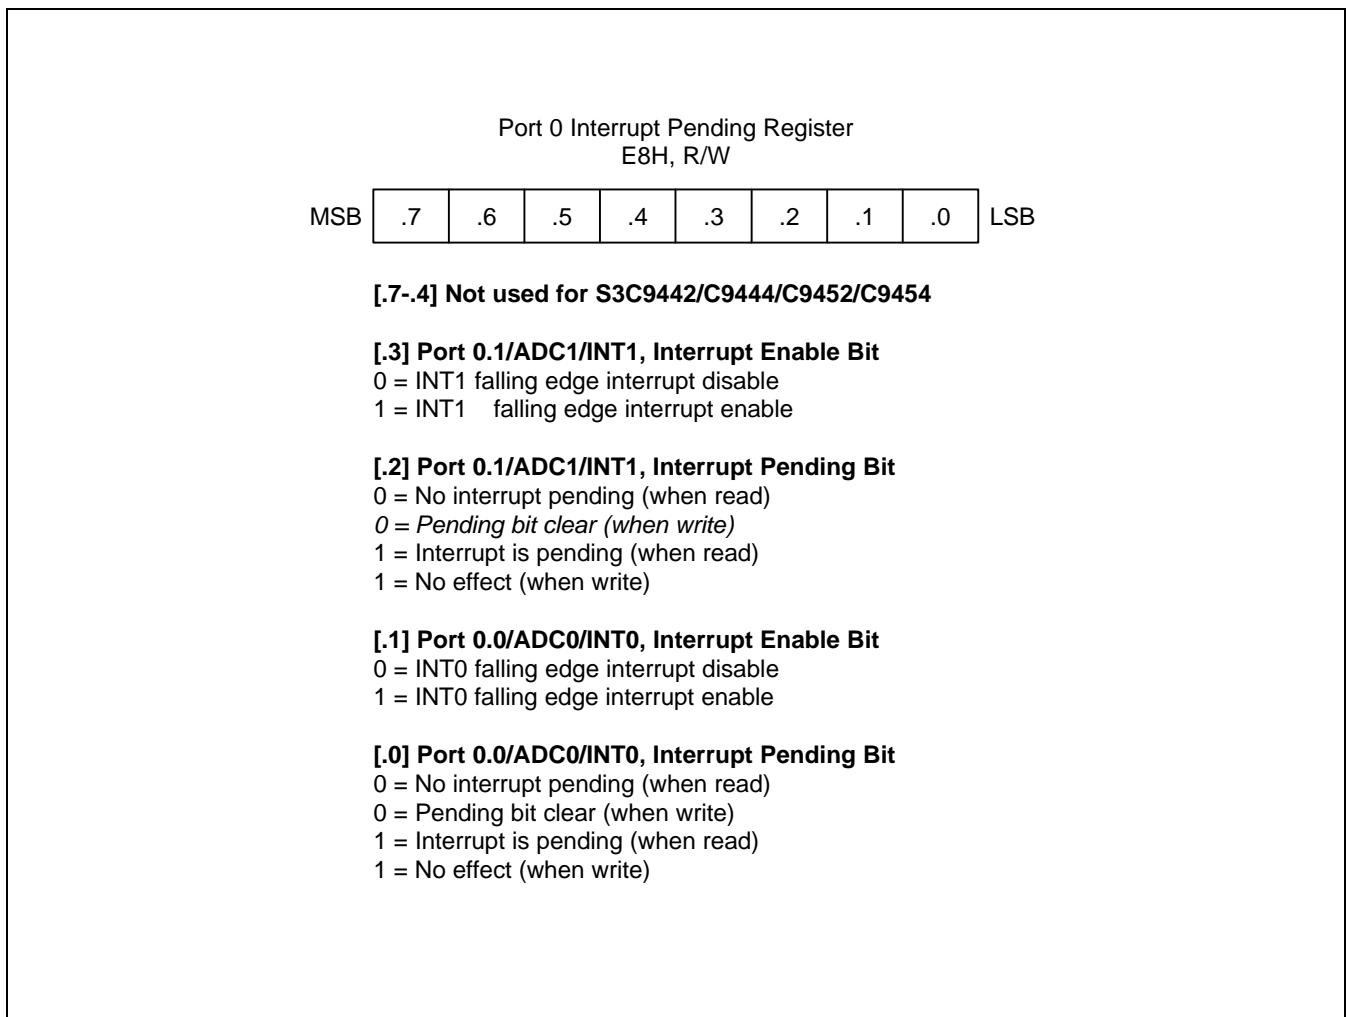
Port 0 Interrupt Pending Register
E8H, R/W

| MSB | .7 | .6 | .5 | .4 | .3 | .2 | .1 | .0 | LSB |
|---|---|---|---|---|---|---|---|---|---|

[.7-.4] Not used for S3C9442/C9444/C9452/C9454

[.3] Port 0.1/ADC1/INT1, Interrupt Enable Bit
0 = INT1 falling edge interrupt disable
1 = INT1 falling edge interrupt enable

[.2] Port 0.1/ADC1/INT1, Interrupt Pending Bit
0 = No interrupt pending (when read)
0 = Pending bit clear (when write)
1 = Interrupt is pending (when read)
1 = No effect (when write)

[.1] Port 0.0/ADC0/INT0, Interrupt Enable Bit
0 = INT0 falling edge interrupt disable
1 = INT0 falling edge interrupt enable

[.0] Port 0.0/ADC0/INT0, Interrupt Pending Bit
0 = No interrupt pending (when read)
0 = Pending bit clear (when write)
1 = Interrupt is pending (when read)
1 = No effect (when write)